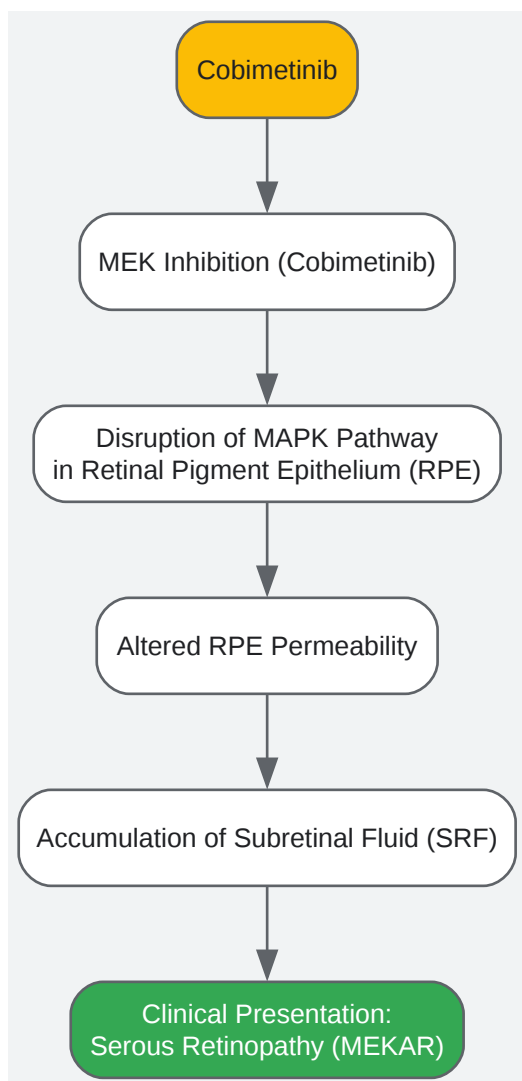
Cobimetinib

MEK Inhibition (Cobimetinib)

Disruption of MAPK Pathway in Retinal Pigment Epithelium (RPE)

Altered RPE Permeability

Accumulation of Subretinal Fluid (SRF)

Clinical Presentation: Serous Retinopathy (MEKAR)